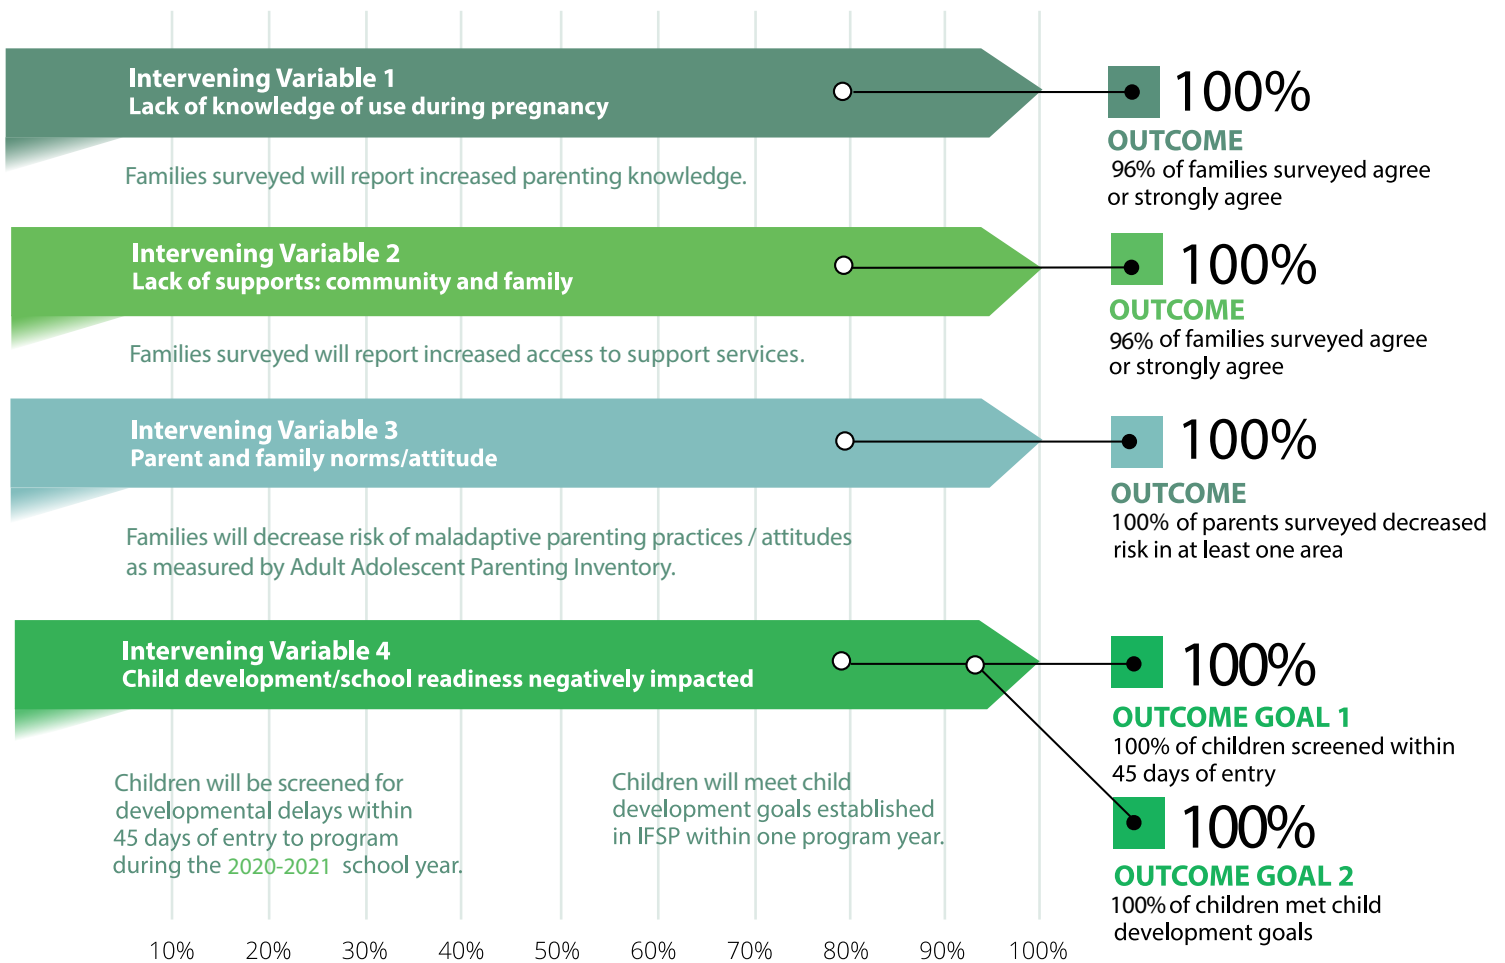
Intervening Variable 1
Lack of knowledge of use during pregnancy

100%
OUTCOME
96% of families surveyed agree or strongly agree

Families surveyed will report increased parenting knowledge.

Intervening Variable 2
Lack of supports: community and family

100%
OUTCOME
96% of families surveyed agree or strongly agree

Families surveyed will report increased access to support services.

Intervening Variable 3
Parent and family norms/attitude

100%
OUTCOME
100% of parents surveyed decreased risk in at least one area

Families will decrease risk of maladaptive parenting practices / attitudes as measured by Adult Adolescent Parenting Inventory.

Intervening Variable 4
Child development/school readiness negatively impacted

100%
OUTCOME GOAL 1
100% of children screened within 45 days of entry

100%
OUTCOME GOAL 2
100% of children met child development goals

Children will be screened for developmental delays within 45 days of entry to program during the 2020-2021 school year.

Children will meet child development goals established in IFSP within one program year.

10% 20% 30% 40% 50% 60% 70% 80% 90% 100%